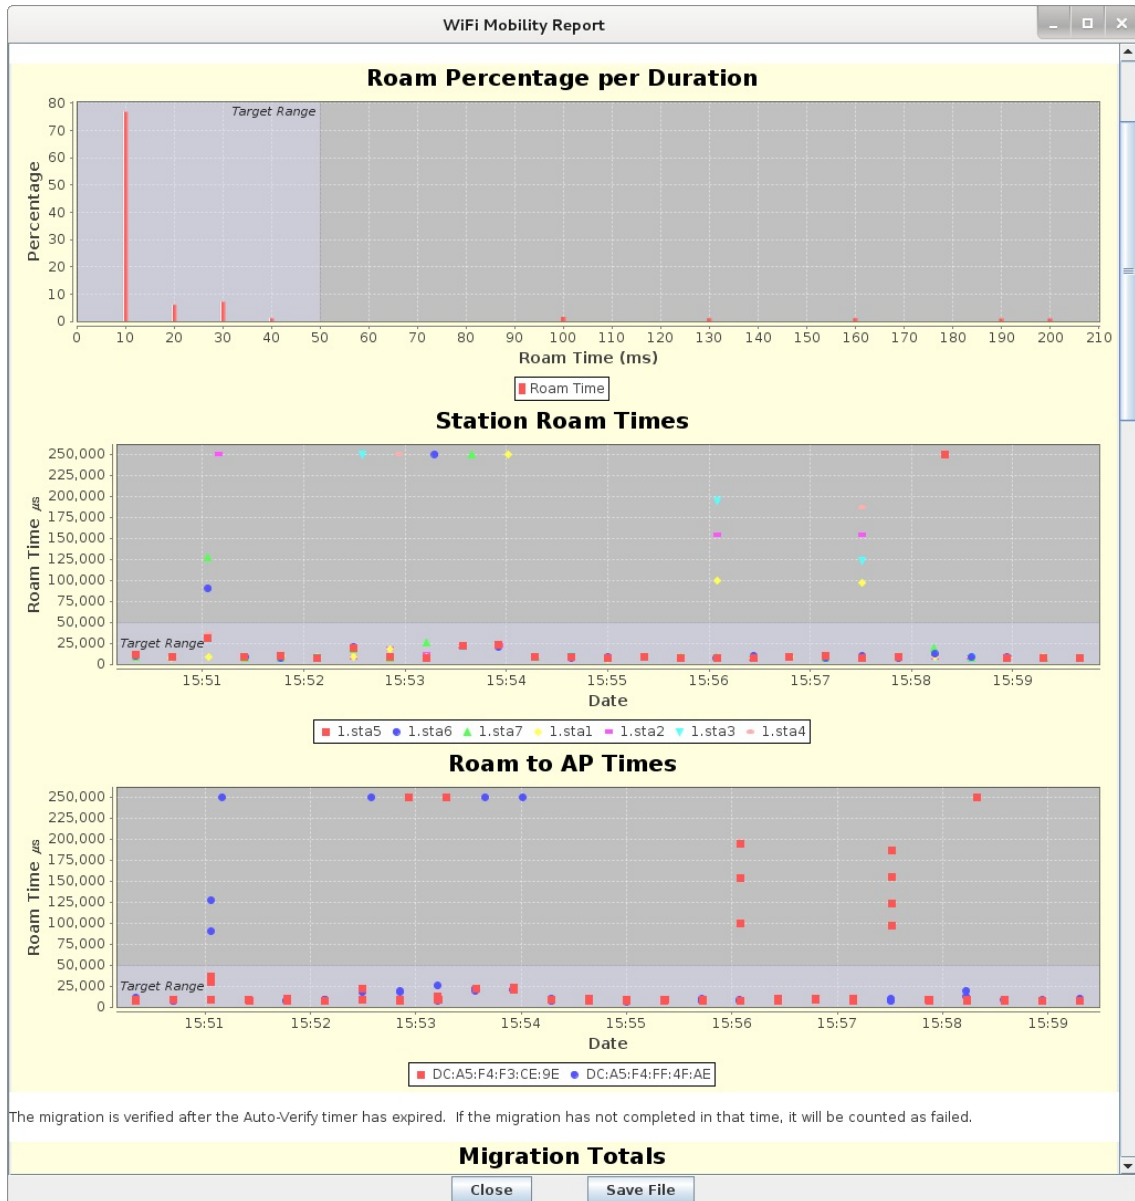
WiFi Mobility Report

Roam Percentage per Duration

Target Range

80
70
60
50
40
30
20
10
0

Percentage

0 10 20 30 40 50 60 70 80 90 100 110 120 130 140 150 160 170 180 190 200 210

Roam Time (ms)

Roam Time

Station Roam Times

250,000
225,000
200,000
175,000
150,000
125,000
100,000
75,000
50,000
25,000
0

Roam Time $\mu s$

Target Range

15:51 15:52 15:53 15:54 15:55 15:56 15:57 15:58 15:59

Date

1.sta5 1.sta6 1.sta7 1.sta1 1.sta2 1.sta3 1.sta4

Roam to AP Times

250,000
225,000
200,000
175,000
150,000
125,000
100,000
75,000
50,000
25,000
0

Roam Time $\mu s$

Target Range

15:51 15:52 15:53 15:54 15:55 15:56 15:57 15:58 15:59

Date

DC:A5:F4:F3:CE:9E DC:A5:F4:FF:4F:AE

The migration is verified after the Auto-Verify timer has expired. If the migration has not completed in that time, it will be counted as failed.

Migration Totals

Close Save File